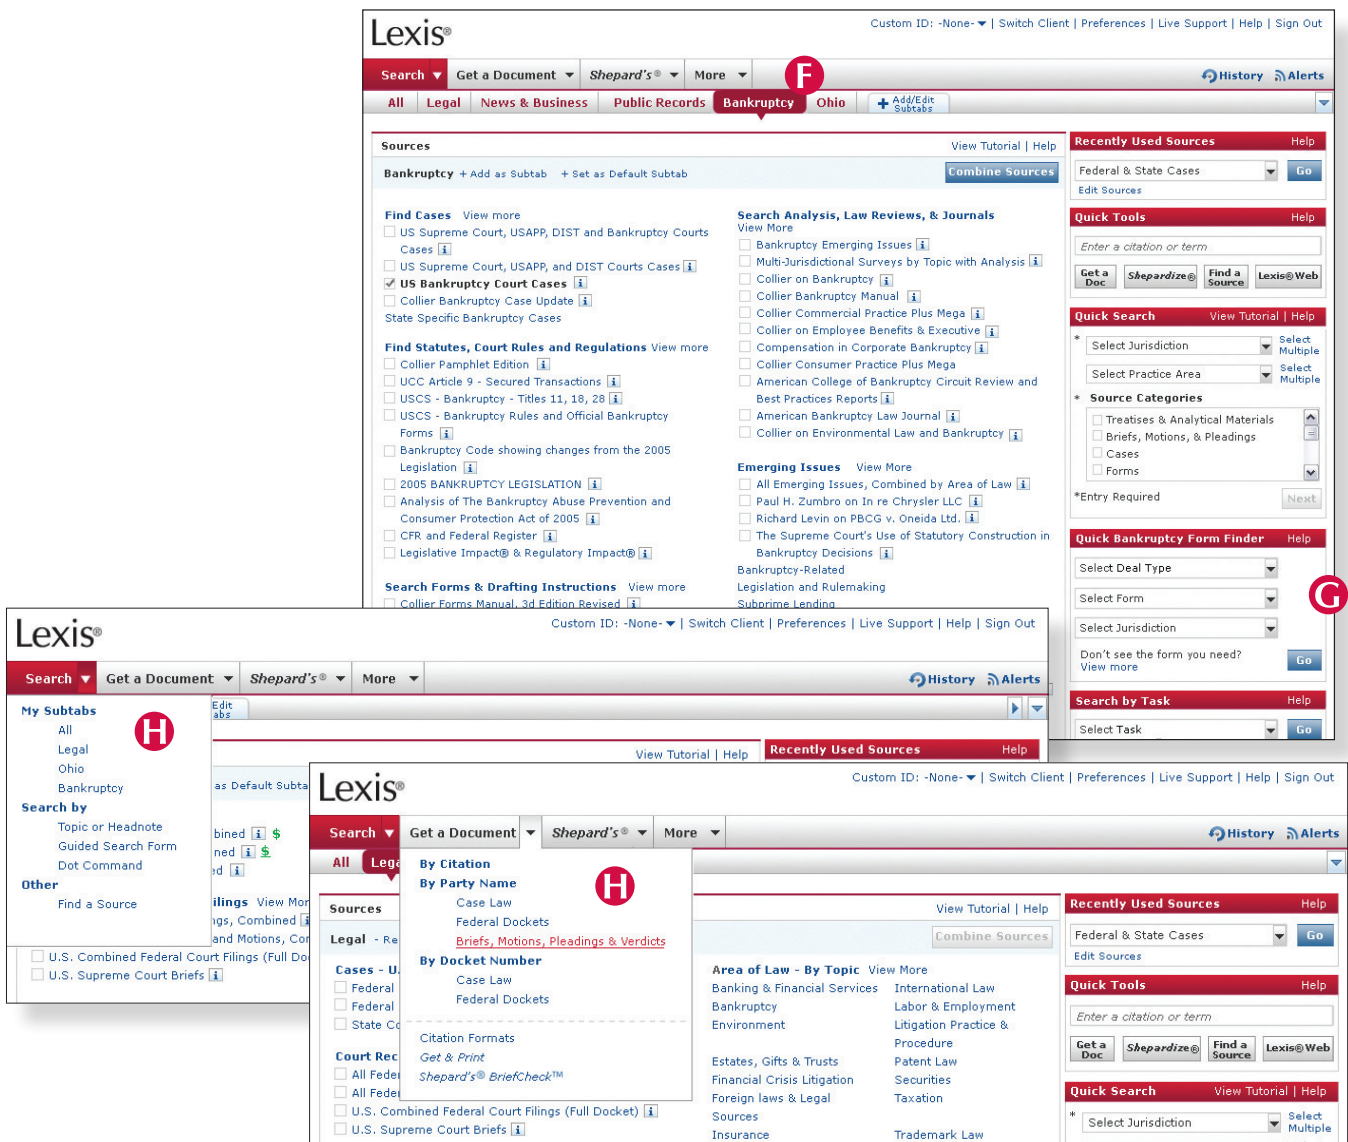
Lexis®

Custom ID: -None- | Switch Client | Preferences | Live Support | Help | Sign Out

Search | Get a Document | Shepard's® | More

F

History | Alerts

All | Legal | News & Business | Public Records | Bankruptcy | Ohio | Add/Edit Subtabs

Sources

View Tutorial | Help

Bankruptcy + Add as Subtab + Set as Default Subtab

Combine Sources

Find Cases View more
US Supreme Court, USAPP, DIST and Bankruptcy Courts Cases
US Supreme Court, USAPP, and DIST Courts Cases
US Bankruptcy Court Cases
Collier Bankruptcy Case Update
State Specific Bankruptcy Cases

Find Statutes, Court Rules and Regulations View more
Collier Pamphlet Edition
UCC Article 9 - Secured Transactions
USCS - Bankruptcy - Titles 11, 18, 28
USCS - Bankruptcy Rules and Official Bankruptcy Forms
Bankruptcy Code showing changes from the 2005 Legislation
2005 BANKRUPTCY LEGISLATION
Analysis of The Bankruptcy Abuse Prevention and Consumer Protection Act of 2005
CFR and Federal Register
Legislative Impact® & Regulatory Impact®

Search Forms & Drafting Instructions View more
Collier Forms Manual, 3d Edition Revised

Search Analysis, Law Reviews, & Journals
View More
Bankruptcy Emerging Issues
Multi-Jurisdictional Surveys by Topic with Analysis
Collier on Bankruptcy
Collier Bankruptcy Manual
Collier Commercial Practice Plus Mega
Collier on Employee Benefits & Executive
Compensation in Corporate Bankruptcy
Collier Consumer Practice Plus Mega
American College of Bankruptcy Circuit Review and Best Practices Reports
American Bankruptcy Law Journal
Collier on Environmental Law and Bankruptcy

Emerging Issues View More
All Emerging Issues, Combined by Area of Law
Paul H. Zumbro on In re Chrysler LLC
Richard Levin on PBCG v. Oneida Ltd.
The Supreme Court's Use of Statutory Construction in Bankruptcy Decisions
Bankruptcy-Related Legislation and Rulemaking
Subprime Lending

Recently Used Sources Help
Federal & State Cases Go
Edit Sources

Quick Tools Help
Enter a citation or term
Get a Doc | Shepardize® | Find a Source | Lexis®Web

Quick Search View Tutorial | Help
* Select Jurisdiction Select Multiple
Select Practice Area Select Multiple
* Source Categories
Treatises & Analytical Materials
Briefs, Motions, & Pleadings
Cases
Forms
*Entry Required
Next

Quick Bankruptcy Form Finder Help
Select Deal Type
Select Form
Select Jurisdiction
Don't see the form you need?
View more
Go

G

Search by Task Help
Select Task Go

Lexis®

Custom ID: -None- | Switch Client | Preferences | Live Support | Help | Sign Out

Search | Get a Document | Shepard's® | More

History | Alerts

My Subtabs
All
Legal
Ohio
Bankruptcy
Search by
Topic or Headnote
Guided Search Form
Dot Command
Other
Find a Source

H

View Tutorial | Help
Recently Used Sources Help

U.S. Combined Federal Court Filings (Full Do
U.S. Supreme Court Briefs

Lexis®

Custom ID: -None- | Switch Client | Preferences | Live Support | Help | Sign Out

Search | Get a Document | Shepard's® | More

History | Alerts

All

By Citation
By Party Name
Case Law
Federal Dockets
Briefs, Motions, Pleadings & Verdicts
By Docket Number
Case Law
Federal Dockets
Citation Formats
Get & Print
Shepard's® BriefCheck™

H

Sources
View Tutorial | Help
Legal
Combine Sources

Area of Law - By Topic View More
Banking & Financial Services
Bankruptcy
Environment
Estates, Gifts & Trusts
Financial Crisis Litigation
Foreign laws & Legal Sources
Insurance
International Law
Labor & Employment
Litigation Practice & Procedure
Patent Law
Securities
Taxation
Trademark Law

U.S. Combined Federal Court Filings (Full Docket)
U.S. Supreme Court Briefs

Recently Used Sources Help
Federal & State Cases Go
Edit Sources
Quick Tools Help
Enter a citation or term
Get a Doc | Shepardize® | Find a Source | Lexis®Web
Quick Search View Tutorial | Help
* Select Jurisdiction Select Multiple